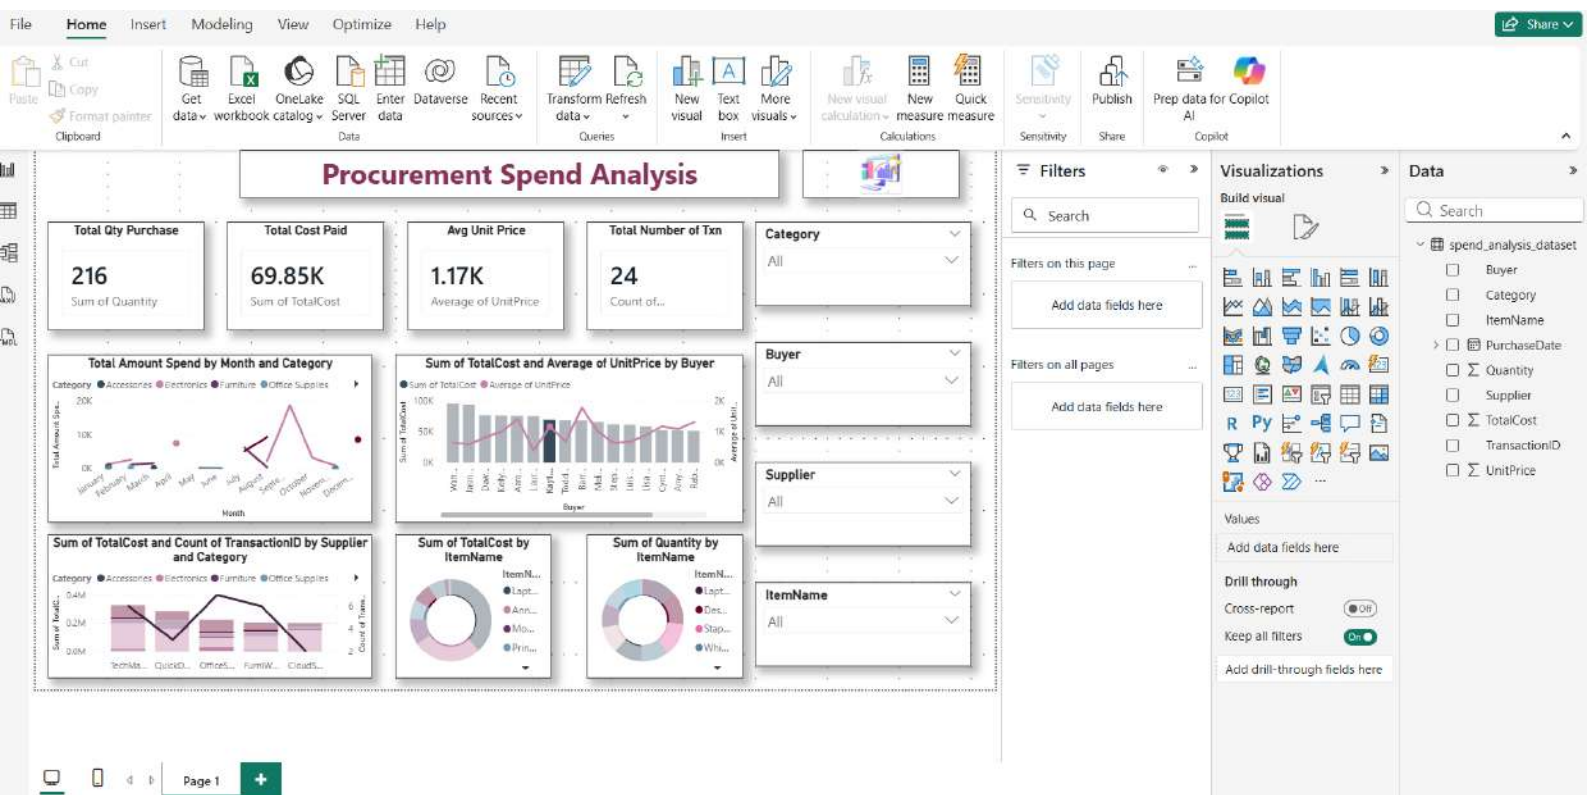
File Home Insert Modeling View Optimize Help

Share

Paste Cut Copy Format painter Clipboard
Get data Excel workbook OneLake catalog SQL Server Enter data Dataverse Recent sources Data
Transform data Refresh Queries
New visual Text box More visuals Insert
New visual calculation New measure Quick measure Calculations
Sensitivity Sensitivity
Publish Share
Prep data for AI Copilot Copilot

Procurement Spend Analysis

Total Qty Purchase
216
Sum of Quantity

Total Cost Paid
69.85K
Sum of TotalCost

Avg Unit Price
1.17K
Average of UnitPrice

Total Number of Txn
24
Count of...

Category
All

Buyer
All

Supplier
All

ItemName
All

Total Amount Spend by Month and Category
Category ● Accessories ● Electronics ● Furniture ● Office Supplies
20K
10K
0K
Total Amount Spe...
January February March April May June July August Septe... October Novem... Decem...
Month

Sum of TotalCost and Average of UnitPrice by Buyer
● Sum of TotalCost ● Average of UnitPrice
100K
50K
0K
2K
1K
0K
Sum of TotalCost
Average of Unit...
Buyer

Sum of TotalCost and Count of TransactionID by Supplier and Category
Category ● Accessories ● Electronics ● Furniture ● Office Supplies
0.4M
0.2M
0.0M
Sum of TotalC...
Count of Trans...
TechMa... QuickO... OfficeS... FurniW... CloudS...

Sum of TotalCost by ItemName
ItemN...
● Lapt...
● Ann...
● Mo...
● Prin...

Sum of Quantity by ItemName
ItemN...
● Lapt...
● Des...
● Stap...
● Whi...

Filters
Search
Filters on this page
Add data fields here
Filters on all pages
Add data fields here

Visualizations
Build visual
Values
Add data fields here
Drill through
Cross-report Off
Keep all filters On
Add drill-through fields here

Data
Search
spend_analysis_dataset
Buyer
Category
ItemName
PurchaseDate
Σ Quantity
Supplier
Σ TotalCost
TransactionID
Σ UnitPrice

Page 1
+